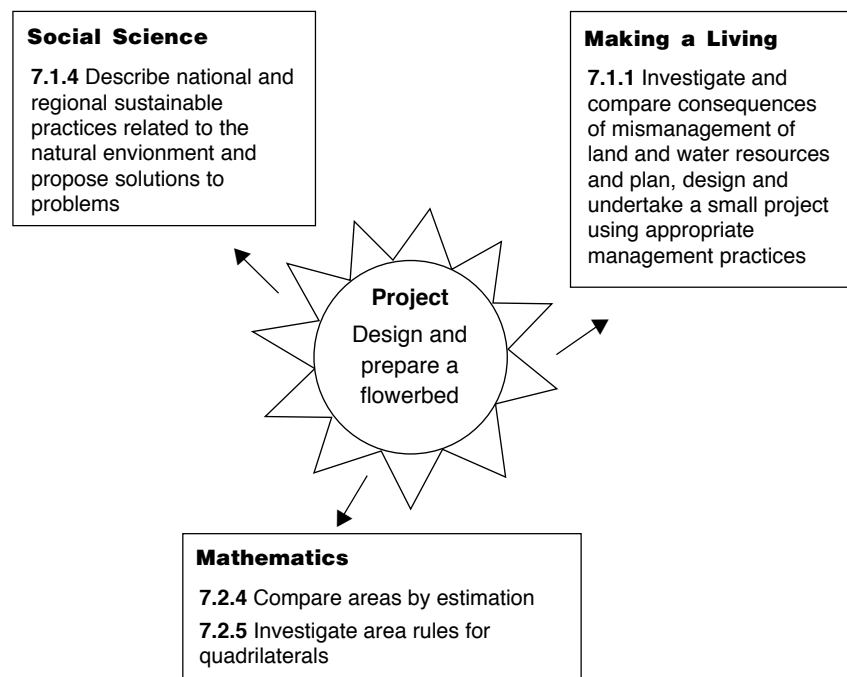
Social Science

7.1.4 Describe national and regional sustainable practices related to the natural envionment and propose solutions to problems

Making a Living

7.1.1 Investigate and compare consequences of mismanagement of land and water resources and plan, design and undertake a small project using appropriate management practices

Project

Design and prepare a flowerbed

Mathematics

7.2.4 Compare areas by estimation

7.2.5 Investigate area rules for quadrilaterals